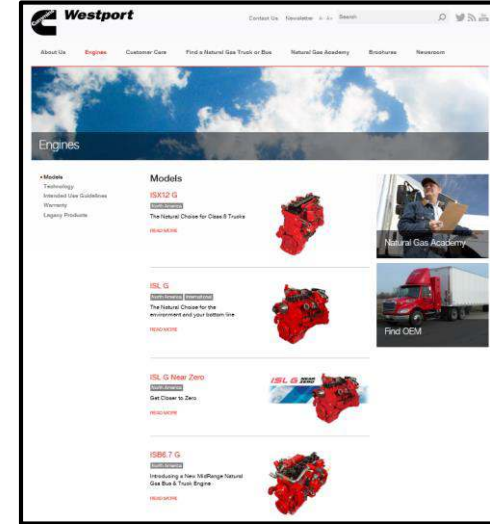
Westport

Contact Us Newsletter Search

About Us Engines Customer Care Find a Natural Gas Truck or Bus Natural Gas Academy Brochures Newsroom

Engines

• Models
Technology
Intended Use Guidelines
Warranty
Legacy Products

Models

ISX12 G
North America
The Natural Choice for Class 8 Trucks
READ MORE

ISL G
North America International
The Natural Choice for the environment and your bottom line
READ MORE

ISL G Near Zero
North America
Get Closer to Zero
READ MORE

ISL G NEAR ZERO

ISB6.7 G
North America
Introducing a New MidRange Natural Gas Bus & Truck Engine
READ MORE

Natural Gas Academy

Find OEM